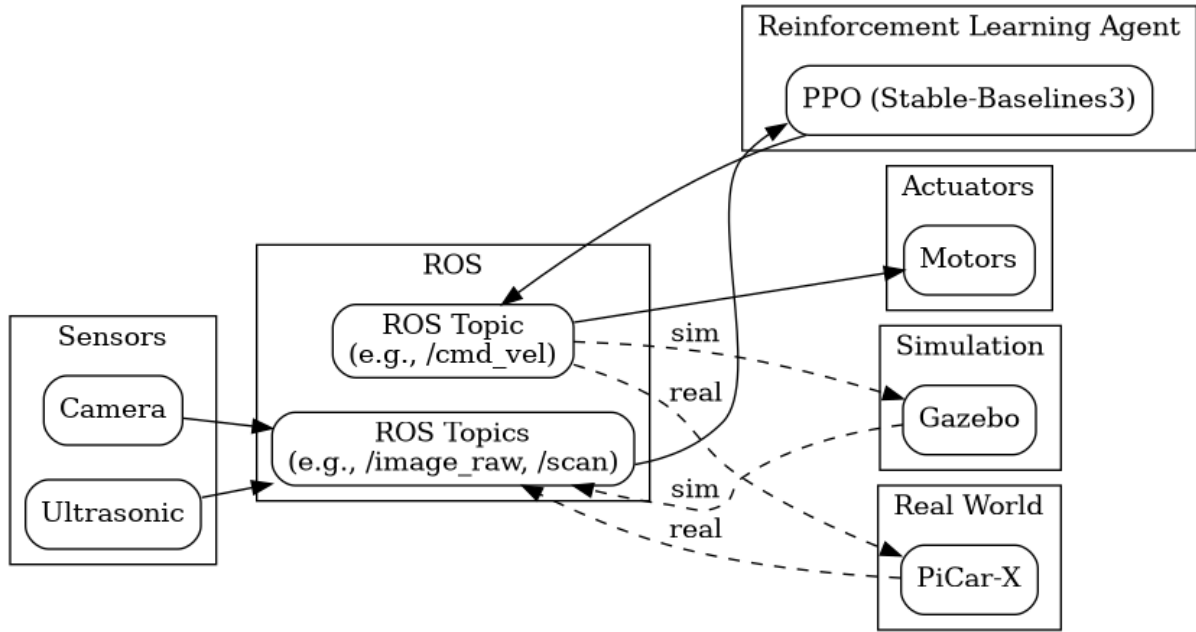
Reinforcement Learning Agent

PPO (Stable-Baselines3)

Actuators

Motors

ROS

ROS Topic
(e.g., /cmd_vel)

sim

real

Sensors

Camera

Ultrasonic

ROS Topics
(e.g., /image_raw, /scan)

Simulation

Gazebo

sim

real

Real World

PiCar-X